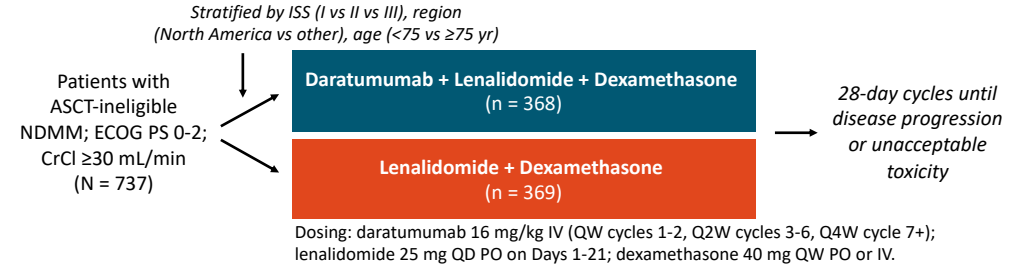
*Stratified by ISS (I vs II vs III), region (North America vs other), age (<75 vs ≥75 yr)*

Patients with ASCT-ineligible NDMM; ECOG PS 0-2; CrCl ≥30 mL/min (N = 737)

**Daratumumab + Lenalidomide + Dexamethasone**
(n = 368)

**Lenalidomide + Dexamethasone**
(n = 369)

*28-day cycles until disease progression or unacceptable toxicity*

Dosing: daratumumab 16 mg/kg IV (QW cycles 1-2, Q2W cycles 3-6, Q4W cycle 7+); lenalidomide 25 mg QD PO on Days 1-21; dexamethasone 40 mg QW PO or IV.